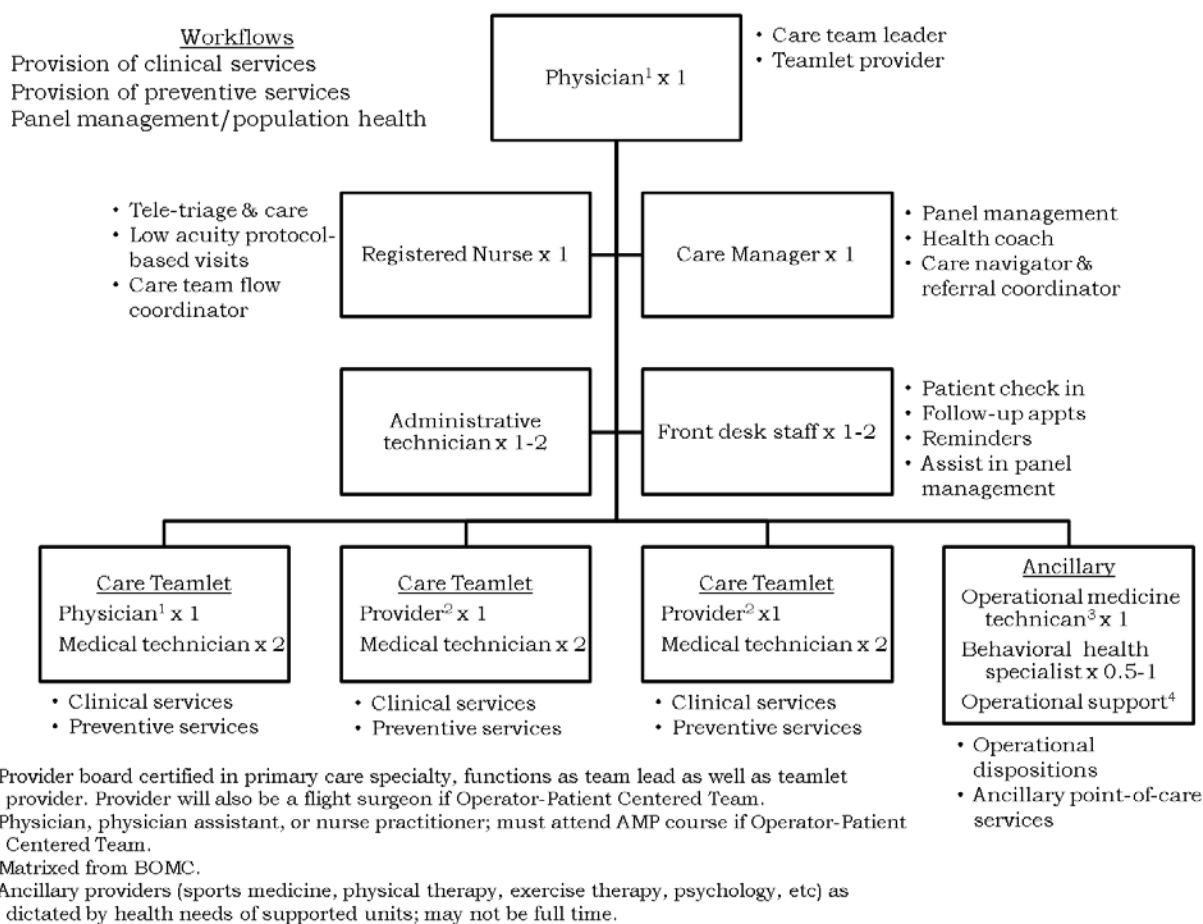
Workflows
Provision of clinical services
Provision of preventive services
Panel management/population health

Physician$^1$ x 1

• Care team leader
• Teamlet provider

• Tele-triage & care
• Low acuity protocol-based visits
• Care team flow coordinator

Registered Nurse x 1

Care Manager x 1

• Panel management
• Health coach
• Care navigator & referral coordinator

Administrative technician x 1-2

Front desk staff x 1-2

• Patient check in
• Follow-up appts
• Reminders
• Assist in panel management

Care Teamlet
Physician$^1$ x 1
Medical technician x 2

• Clinical services
• Preventive services

Care Teamlet
Provider$^2$ x 1
Medical technician x 2

• Clinical services
• Preventive services

Care Teamlet
Provider$^2$ x1
Medical technician x 2

• Clinical services
• Preventive services

Ancillary
Operational medicine technican$^3$ x 1
Behavioral health specialist x 0.5-1
Operational support$^4$

• Operational dispositions
• Ancillary point-of-care services

Provider board certified in primary care specialty, functions as team lead as well as teamlet provider. Provider will also be a flight surgeon if Operator-Patient Centered Team.
Physician, physician assistant, or nurse practitioner; must attend AMP course if Operator-Patient Centered Team.
Matrixed from BOMC.
Ancillary providers (sports medicine, physical therapy, exercise therapy, psychology, etc) as dictated by health needs of supported units; may not be full time.